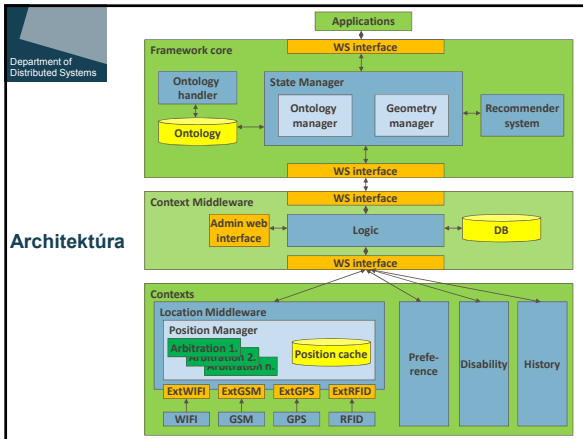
Department of Distributed Systems

Architektúra

Applications

Framework core

WS interface

Ontology handler

Ontology

State Manager

Ontology manager

Geometry manager

Recommender system

WS interface

Context Middleware

WS interface

Admin web interface

Logic

DB

WS interface

Contexts

Location Middleware

Position Manager

Arbitration 1.

Arbitration 2.

Arbitration n.

Position cache

Preference

Disability

History

ExtWIFI

ExtGSM

ExtGPS

ExtRFID

WIFI

GSM

GPS

RFID